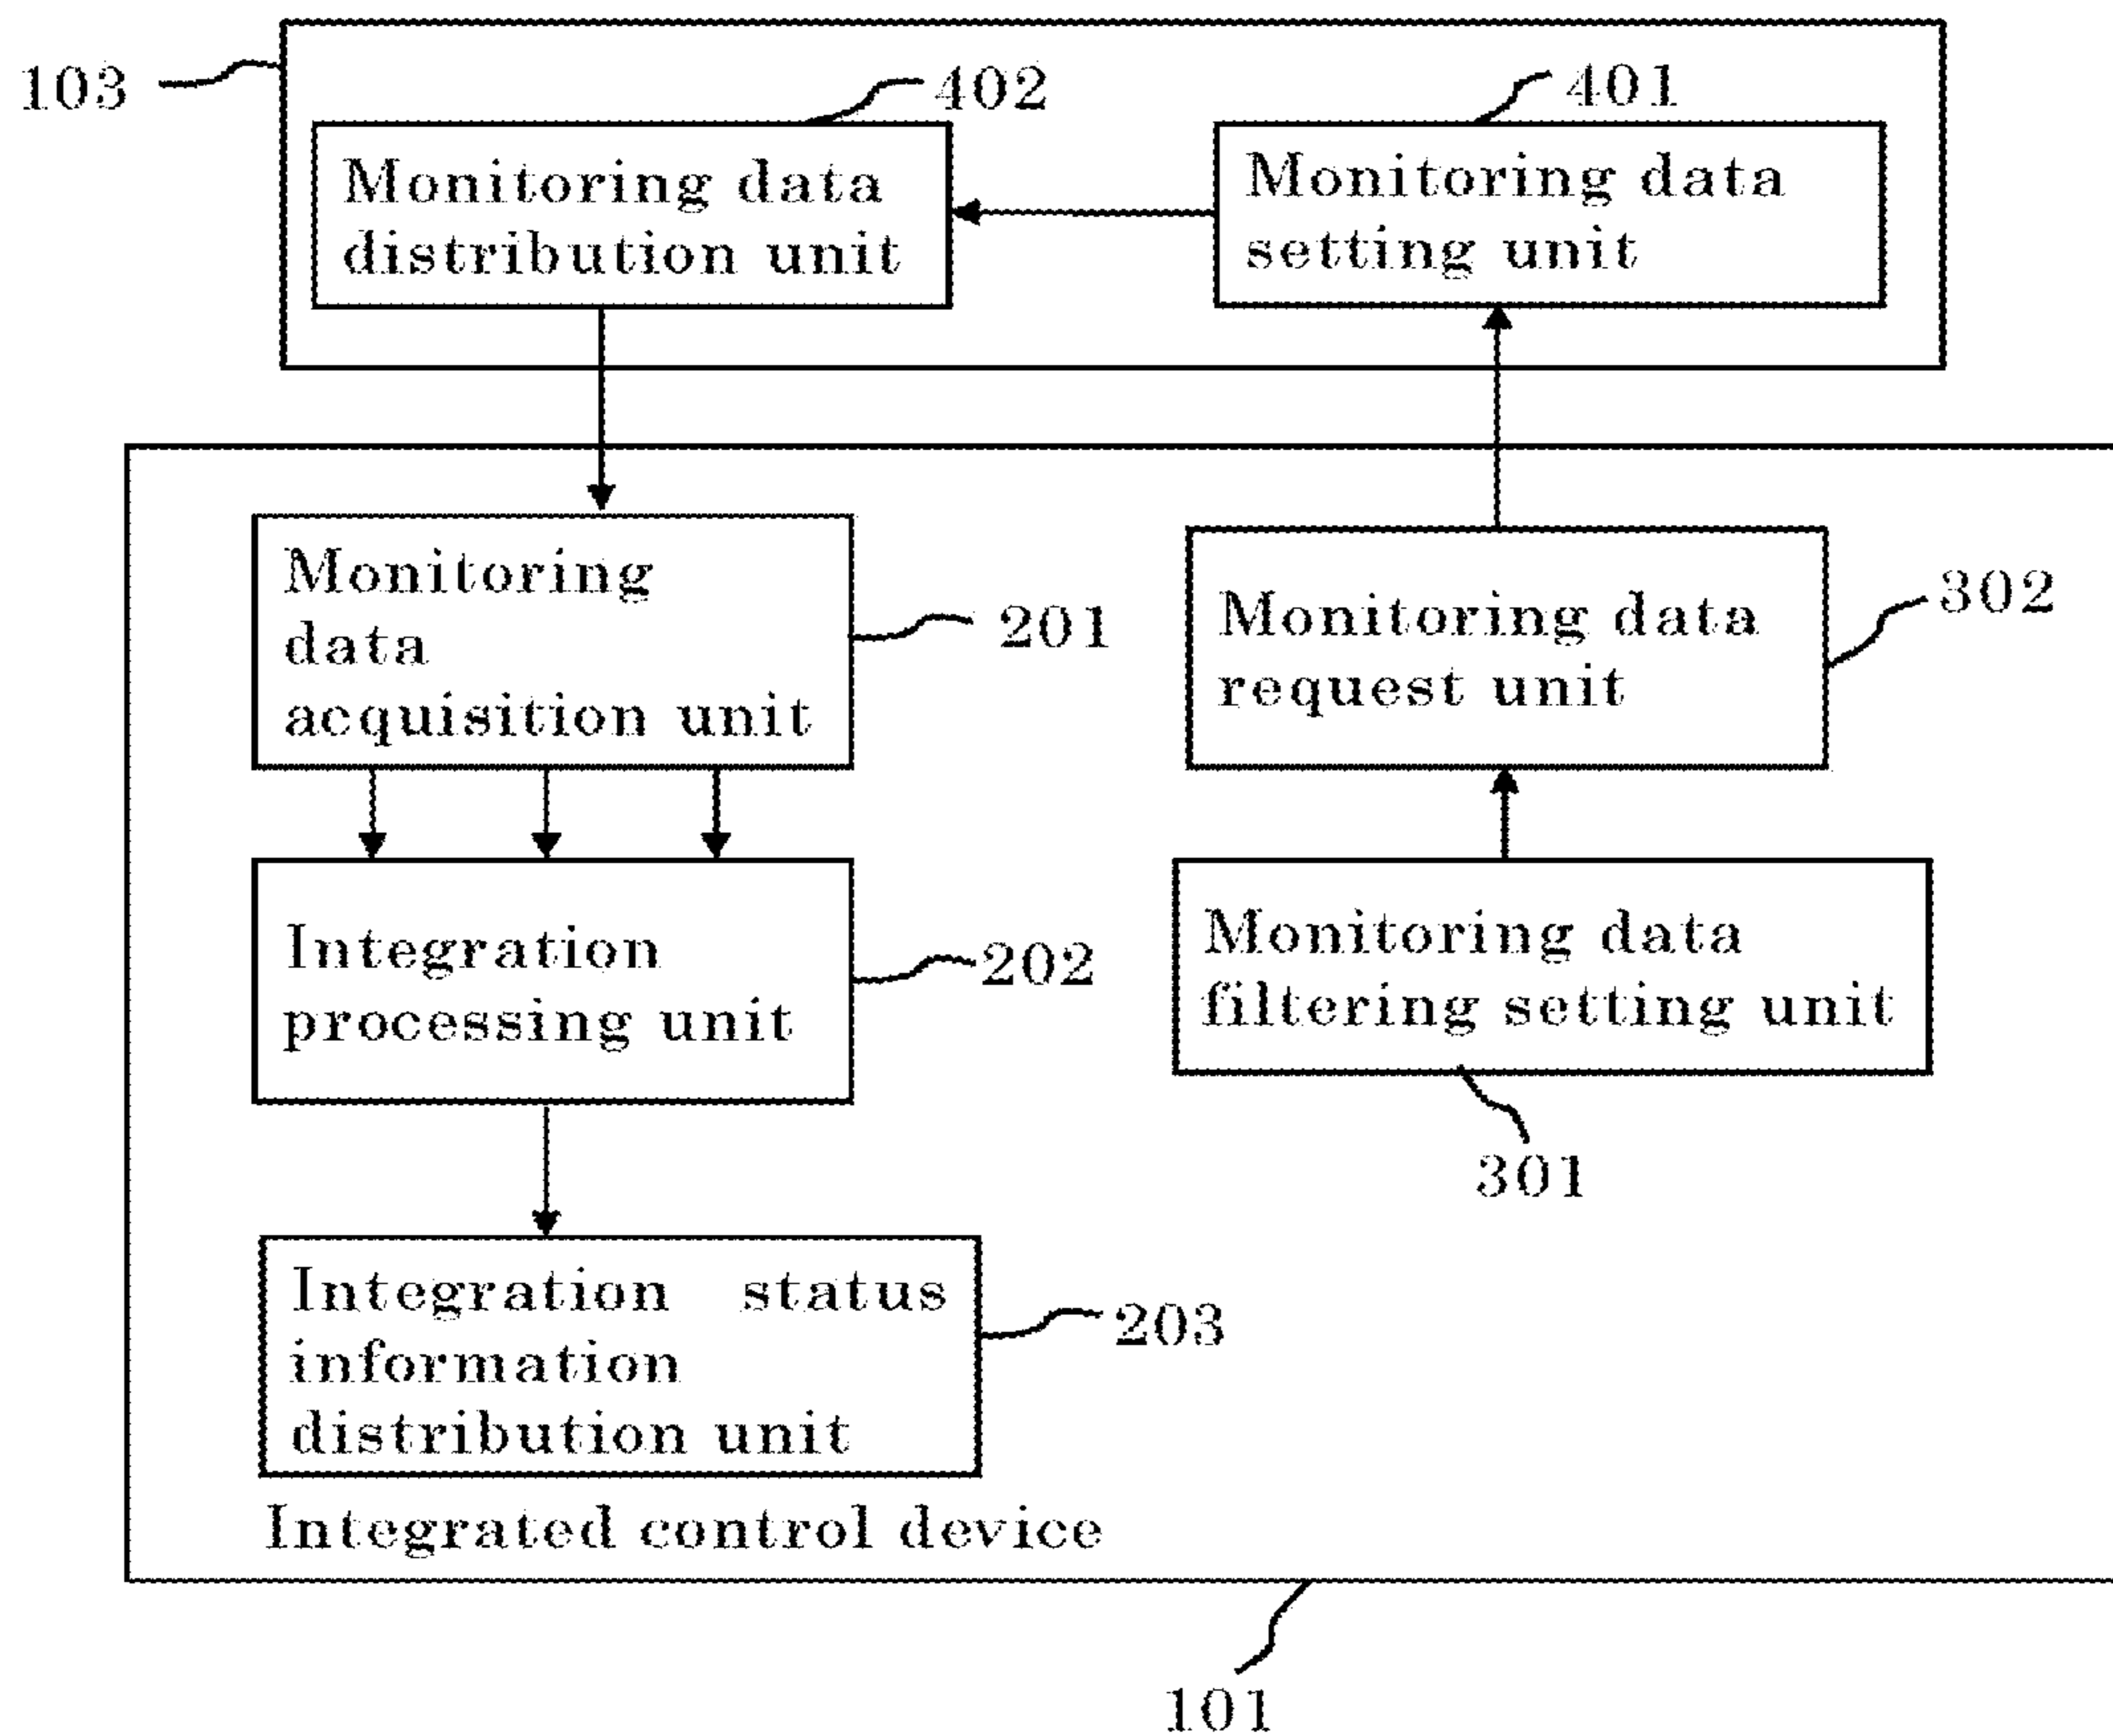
103

402

Monitoring data distribution unit

401

Monitoring data setting unit

Monitoring data acquisition unit

201

Monitoring data request unit

302

Integration processing unit

202

Monitoring data filtering setting unit

301

Integration status information distribution unit

203

Integrated control device

101